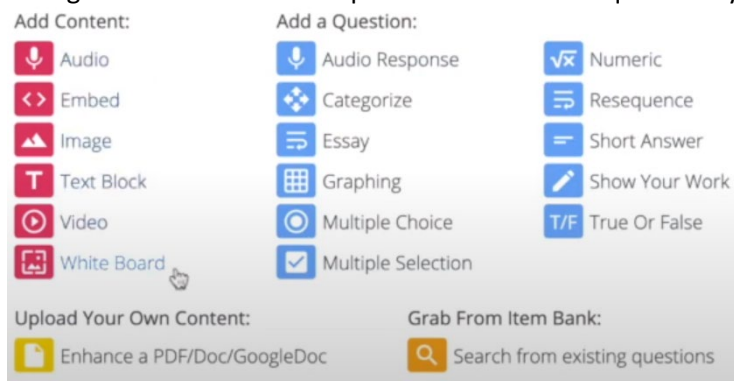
Add Content:

Audio

Embed

Image

Text Block

Video

White Board

Add a Question:

Audio Response

Categorize

Essay

Graphing

Multiple Choice

Multiple Selection

Numeric

Resequence

Short Answer

Show Your Work

T/F True Or False

Upload Your Own Content:

Enhance a PDF/Doc/GoogleDoc

Grab From Item Bank:

Search from existing questions